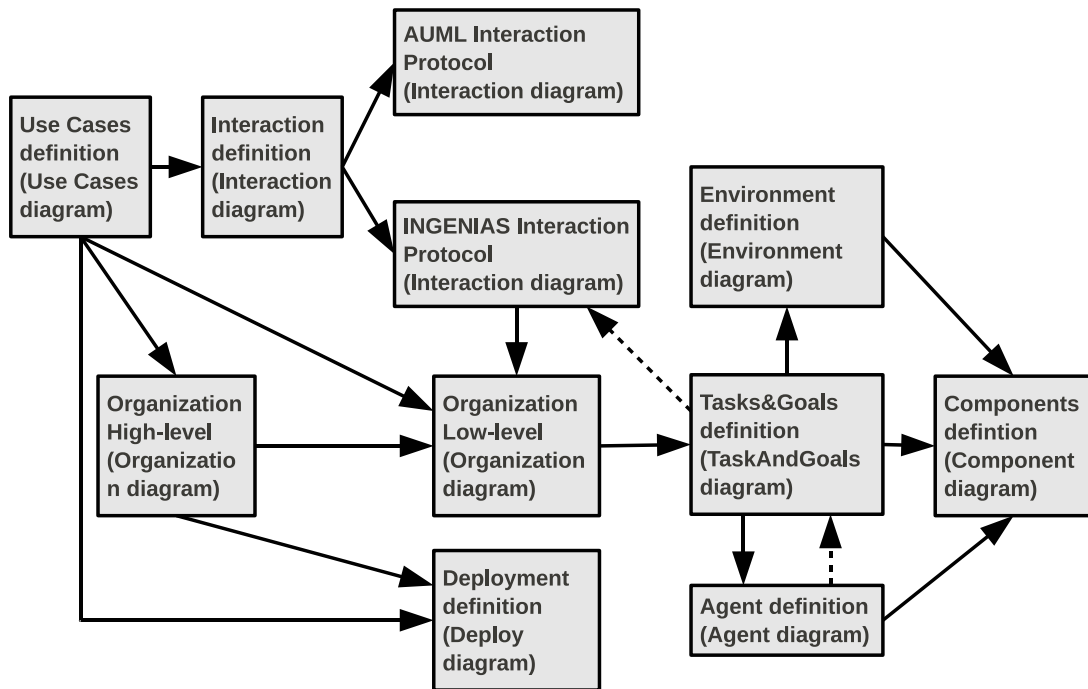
Use Cases definition (Use Cases diagram)

Interaction definition (Interaction diagram)

AUML Interaction Protocol (Interaction diagram)

INGENIAS Interaction Protocol (Interaction diagram)

Environment definition (Environment diagram)

Organization High-level (Organizatio n diagram)

Organization Low-level (Organization diagram)

Tasks&Goals definition (TaskAndGoals diagram)

Components defintion (Component diagram)

Deployment definition (Deploy diagram)

Agent definition (Agent diagram)